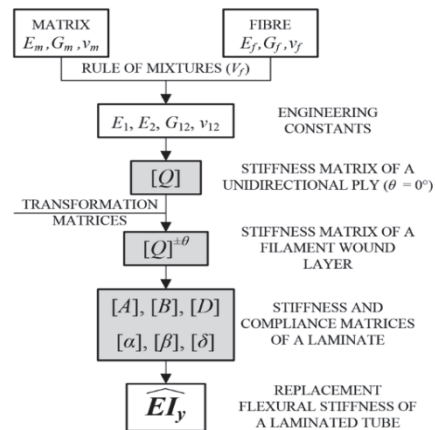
MATRIX
$E_m, G_m, \nu_m$

FIBRE
$E_f, G_f, \nu_f$

RULE OF MIXTURES ($V_f$)

$E_1, E_2, G_{12}, \nu_{12}$

ENGINEERING CONSTANTS

$[Q]$

STIFFNESS MATRIX OF A UNIDIRECTIONAL PLY ($\theta = 0°$)

TRANSFORMATION MATRICES

$[Q]^{\pm\theta}$

STIFFNESS MATRIX OF A FILAMENT WOUND LAYER

$[A], [B], [D]$
$[\alpha], [\beta], [\delta]$

STIFFNESS AND COMPLIANCE MATRICES OF A LAMINATE

$\widehat{EI_y}$

REPLACEMENT FLEXURAL STIFFNESS OF A LAMINATED TUBE